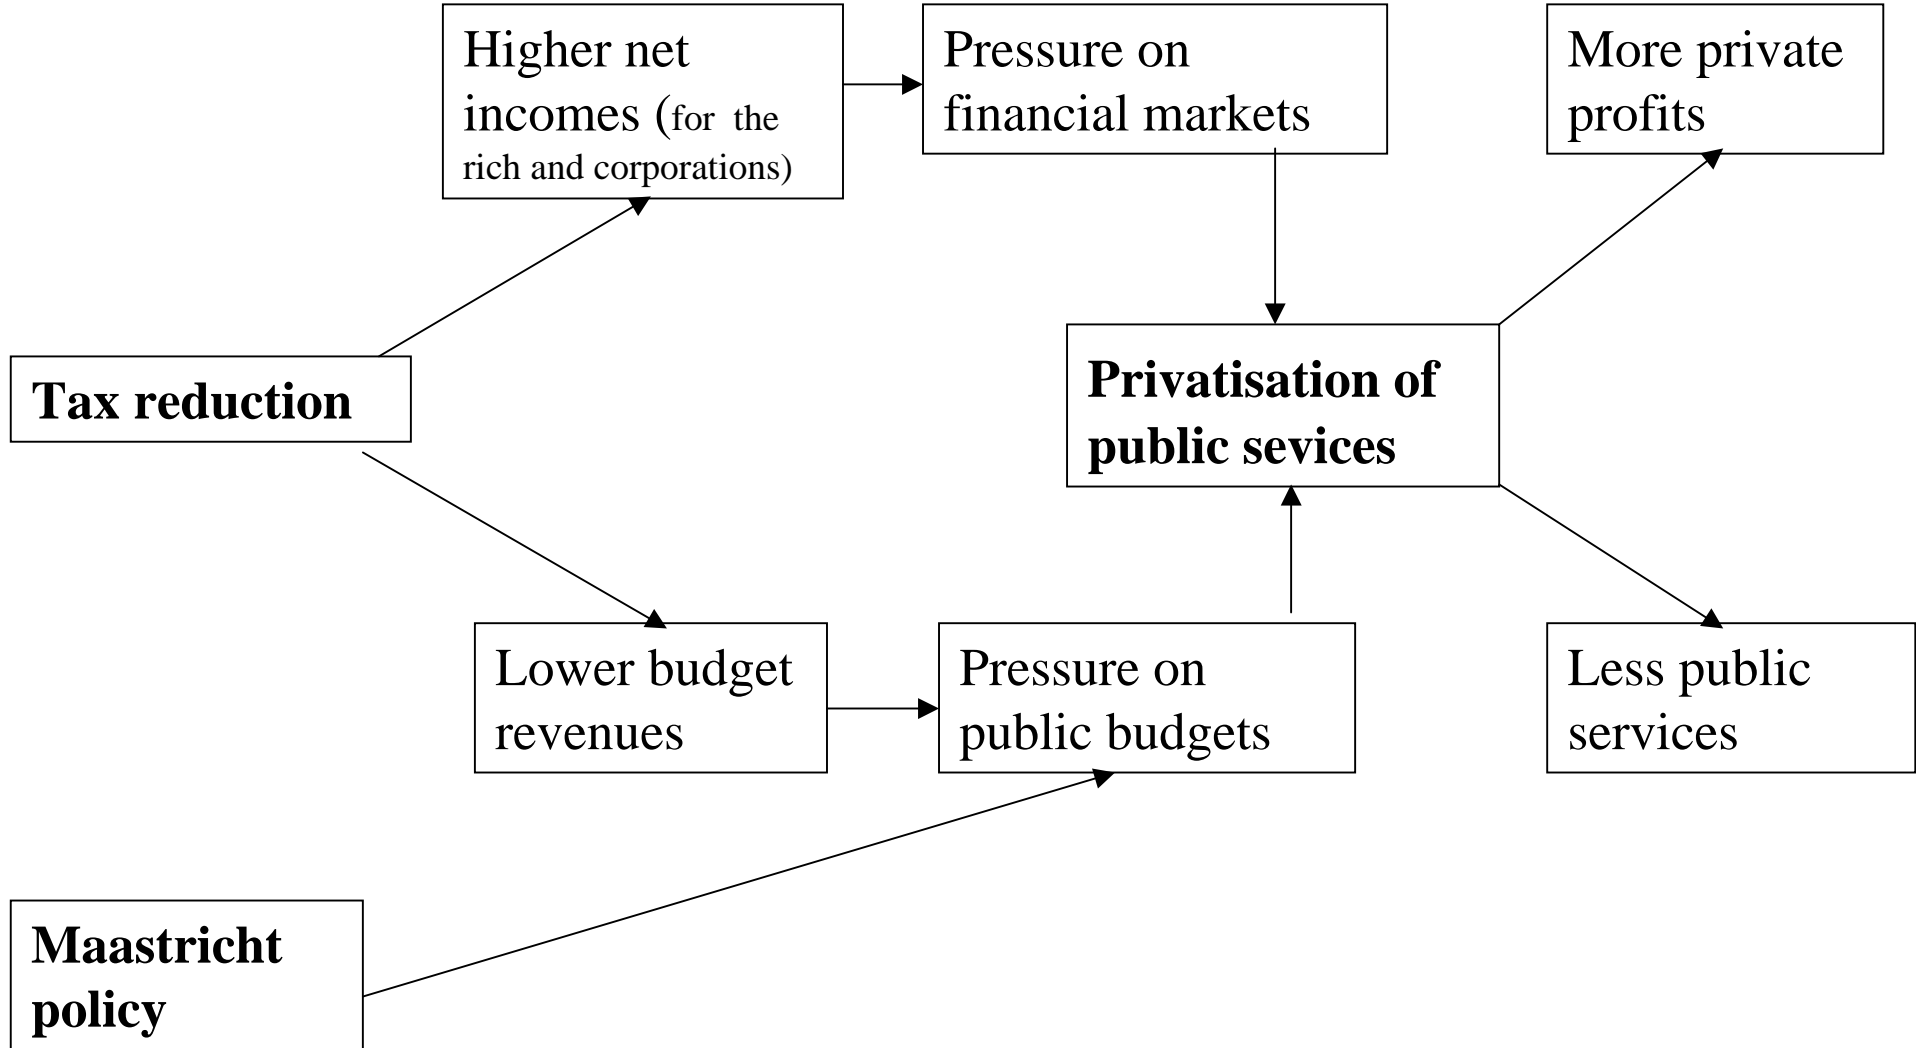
Higher net incomes (for the rich and corporations)

Pressure on financial markets

More private profits

Tax reduction

Privatisation of public sevices

Lower budget revenues

Pressure on public budgets

Less public services

Maastricht policy